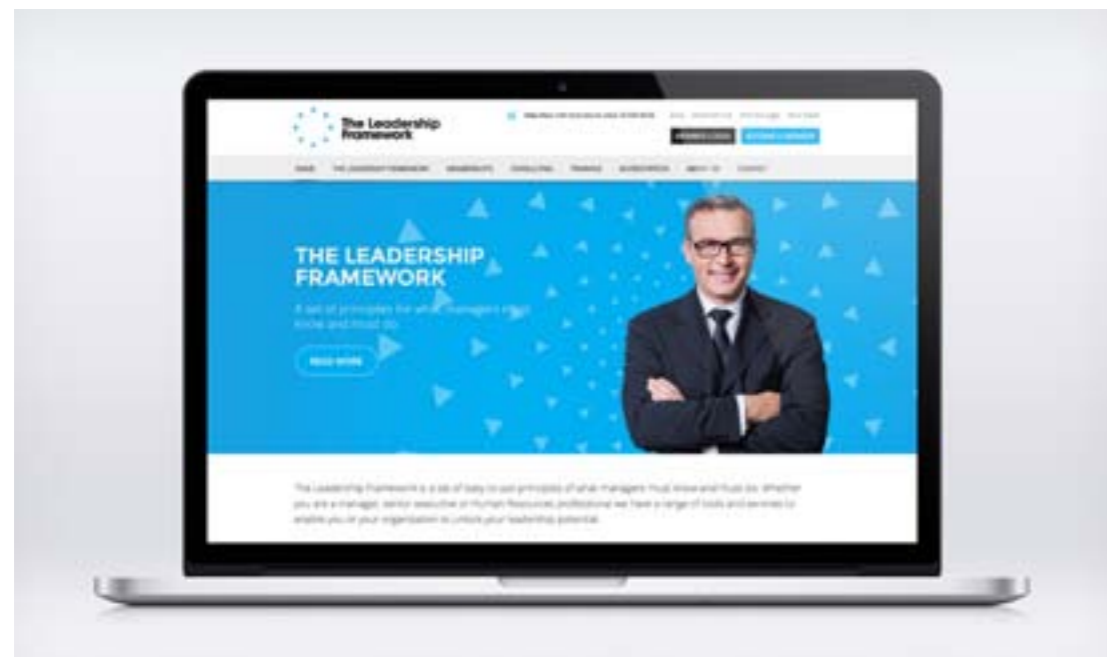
The Leadership Framework

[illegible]

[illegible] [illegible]

HOME THE LEADERSHIP FRAMEWORK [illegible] CONSULTING TRAINING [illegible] ABOUT US CONTACT

THE LEADERSHIP FRAMEWORK

A set of principles for what managers must know and must do

READ MORE

The Leadership Framework is a set of easy to use principles of what managers must know and must do. Whether you are a manager, senior executive or Human Resources professional we have a range of tools and services to enable you or your organisation to unlock your leadership potential.